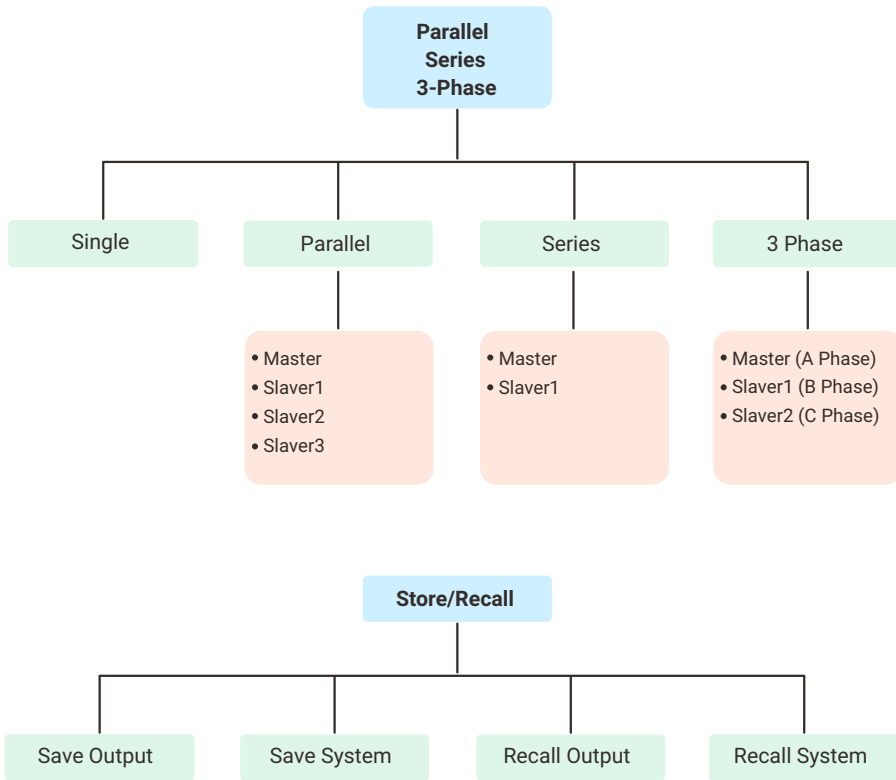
**Parallel Series 3-Phase**

Single

Parallel

Series

3 Phase

• Master
• Slaver1
• Slaver2
• Slaver3

• Master
• Slaver1

• Master (A Phase)
• Slaver1 (B Phase)
• Slaver2 (C Phase)

**Store/Recall**

Save Output

Save System

Recall Output

Recall System